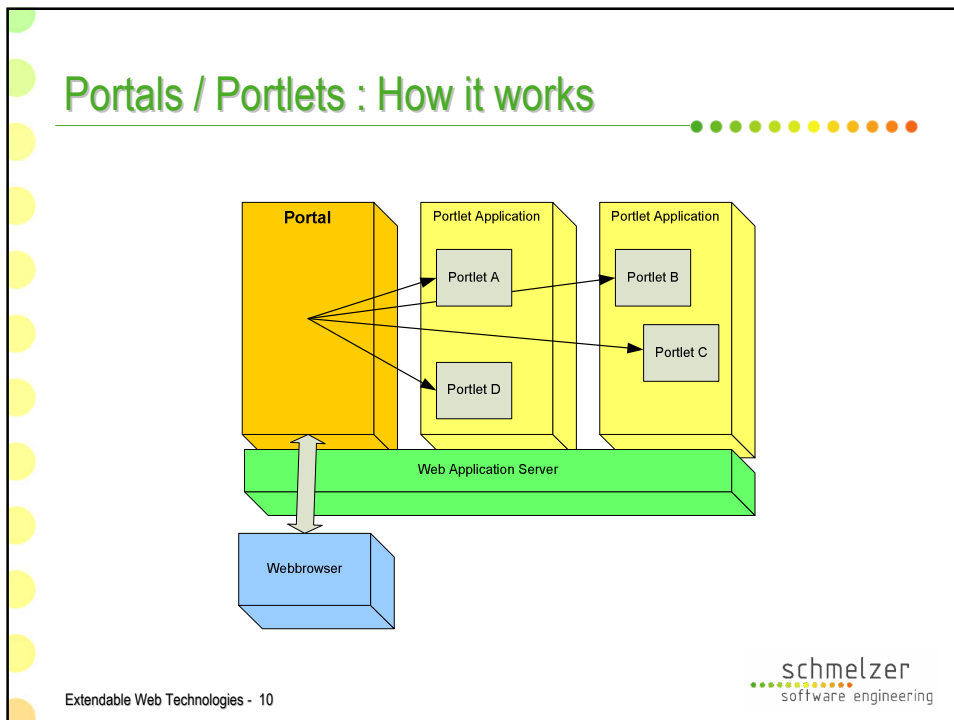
Portals / Portlets : How it works

Portal

Portlet Application

Portlet A

Portlet D

Portlet Application

Portlet B

Portlet C

Web Application Server

Webbrowser

Extendable Web Technologies - 10

schmelzer
software engineering